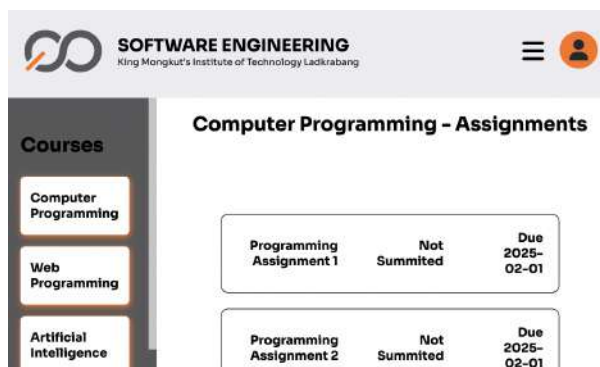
SOFTWARE ENGINEERING
King Mongkut's Institute of Technology Ladkrabang

Courses

Computer Programming

Web Programming

Artificial Intelligence

Computer Programming - Assignments

| Programming Assignment 1 | Not Summited | Due 2025-02-01 |
|---|---|---|
| Programming Assignment 2 | Not Summited | Due 2025-02-01 |